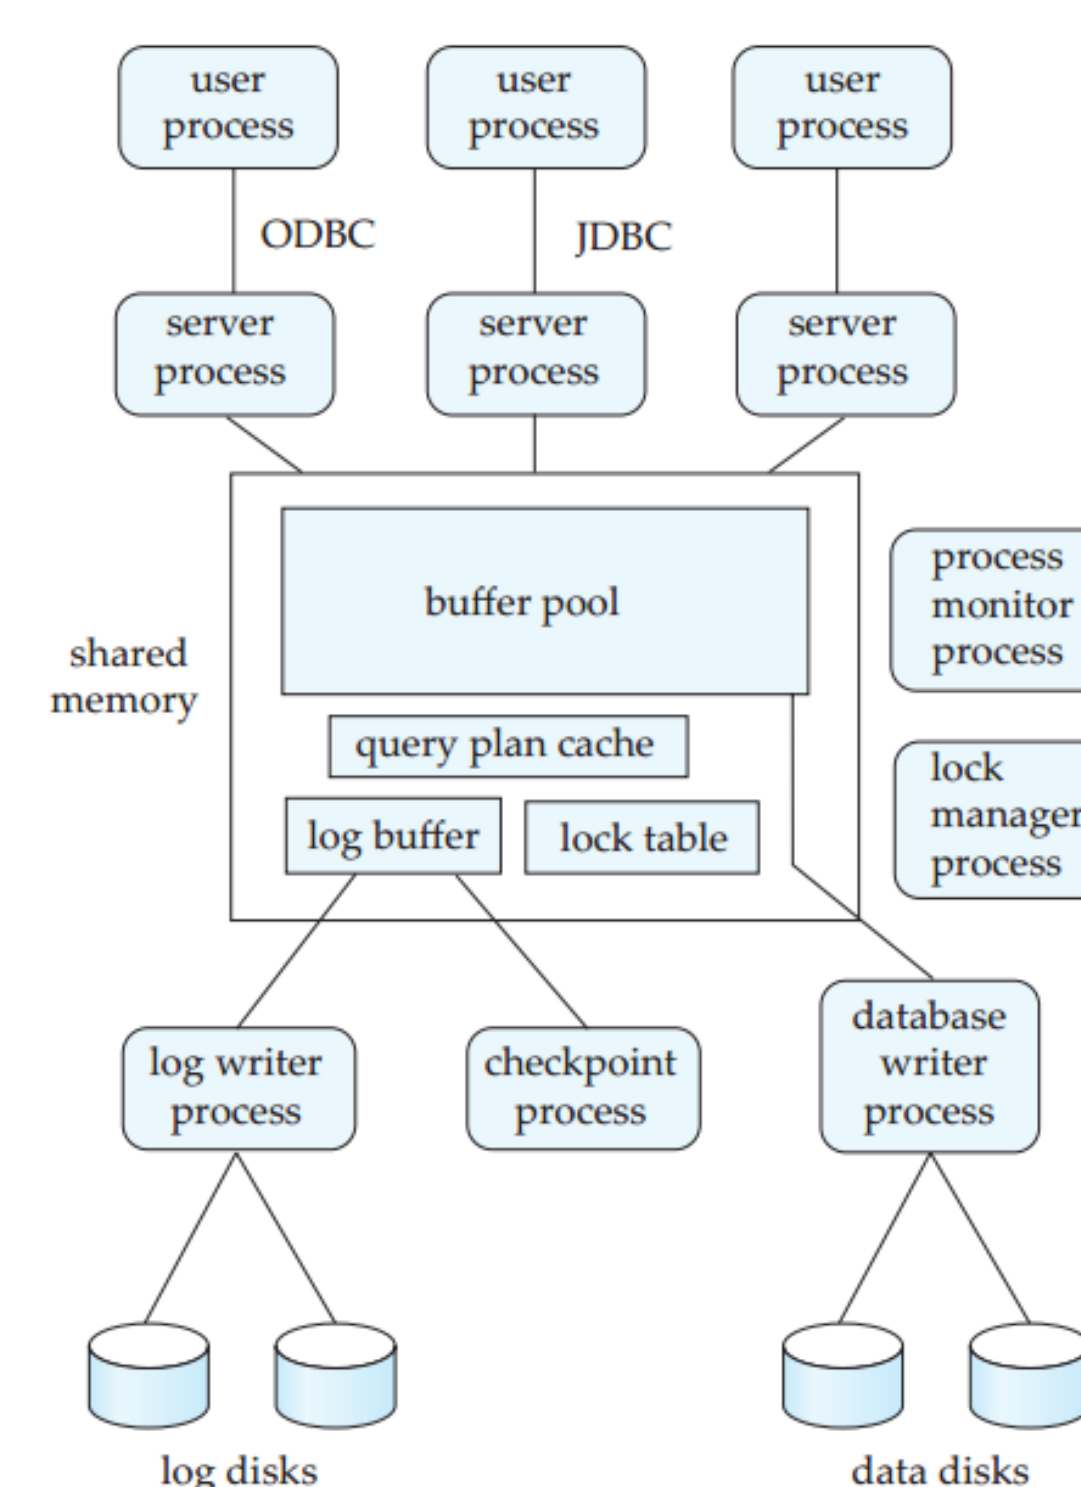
user process

user process

user process

ODBC

JDBC

server process

server process

server process

shared memory

buffer pool

query plan cache

log buffer

lock table

process monitor process

lock manager process

log writer process

checkpoint process

database writer process

log disks

data disks